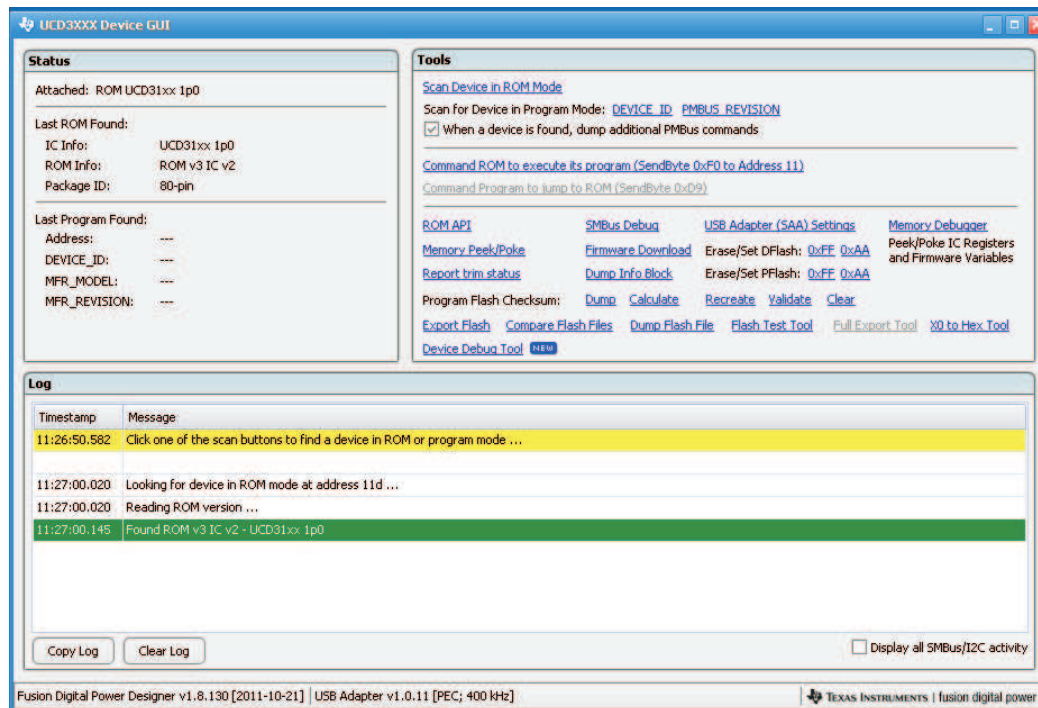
UCD3XXX Device GUI

Status

Attached: ROM UCD31xx 1p0

Last ROM Found:
IC Info: UCD31xx 1p0
ROM Info: ROM v3 IC v2
Package ID: 80-pin

Last Program Found:
Address: ---
DEVICE_ID: ---
MFR_MODEL: ---
MFR_REVISION: ---

Tools

Scan Device in ROM Mode
Scan for Device in Program Mode: DEVICE_ID PMBUS_REVISION
When a device is found, dump additional PMBus commands

Command ROM to execute its program (SendByte 0xF0 to Address 11)
Command Program to jump to ROM (SendByte 0xD9)

ROM API
SMBus Debug
USB Adapter (SAA) Settings
Memory Debugger
Memory Peek/Poke
Firmware Download
Erase/Set DFlash: 0xFF 0xAA
Peek/Poke IC Registers and Firmware Variables
Report trim status
Dump Info Block
Erase/Set PFlash: 0xFF 0xAA
Program Flash Checksum: Dump Calculate Recreate Validate Clear
Export Flash Compare Flash Files Dump Flash File Flash Test Tool Full Export Tool X0 to Hex Tool
Device Debug Tool NEW

Log

| Timestamp | Message |
|---|---|
| 11:26:50.582 | Click one of the scan buttons to find a device in ROM or program mode ... |
| | |
| 11:27:00.020 | Looking for device in ROM mode at address 11d ... |
| 11:27:00.020 | Reading ROM version ... |
| 11:27:00.145 | Found ROM v3 IC v2 - UCD31xx 1p0 |

Copy Log Clear Log
Display all SMBus/I2C activity

Fusion Digital Power Designer v1.8.130 [2011-10-21] | USB Adapter v1.0.11 [PEC; 400 kHz]
TEXAS INSTRUMENTS | fusion digital power